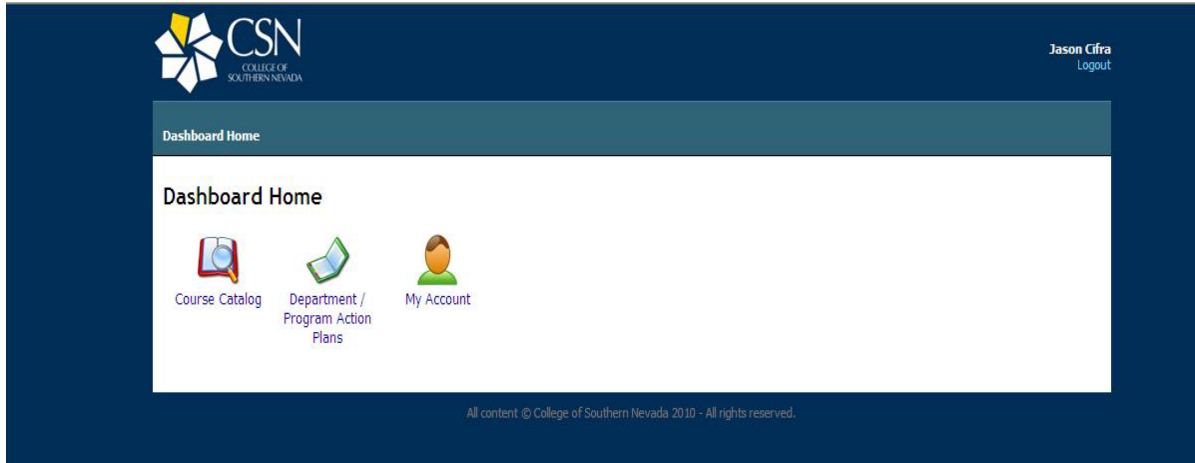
CSN
COLLEGE OF SOUTHERN NEVADA

Jason Cifra
Logout

Dashboard Home

Dashboard Home

Course Catalog

Department / Program Action Plans

My Account

All content © College of Southern Nevada 2010 - All rights reserved.